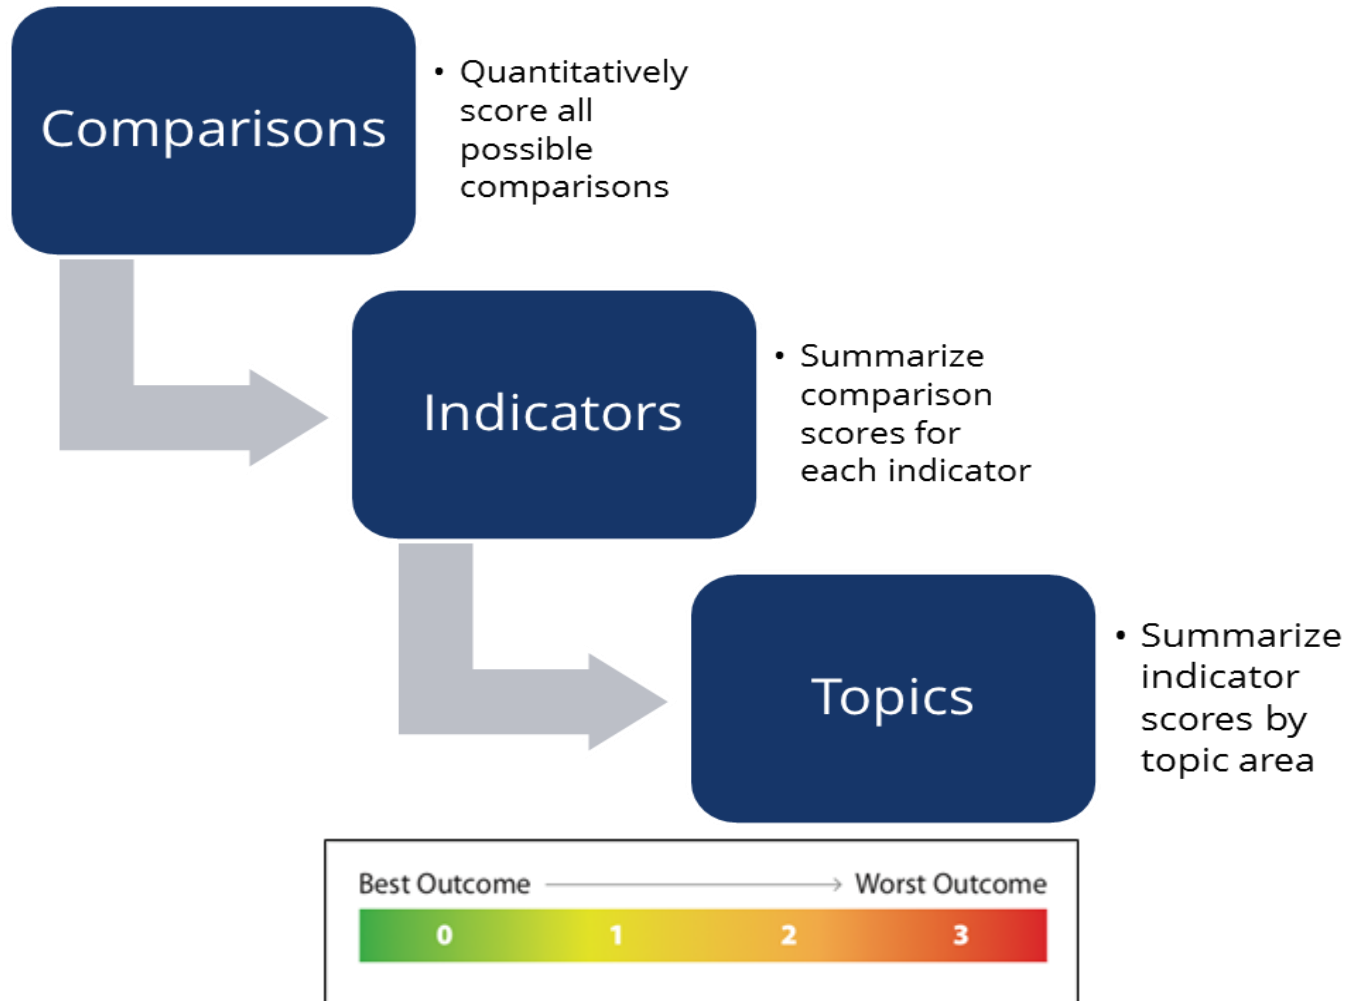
Comparisons

• Quantitatively score all possible comparisons

Indicators

• Summarize comparison scores for each indicator

Topics

• Summarize indicator scores by topic area

Best Outcome → Worst Outcome

0 1 2 3